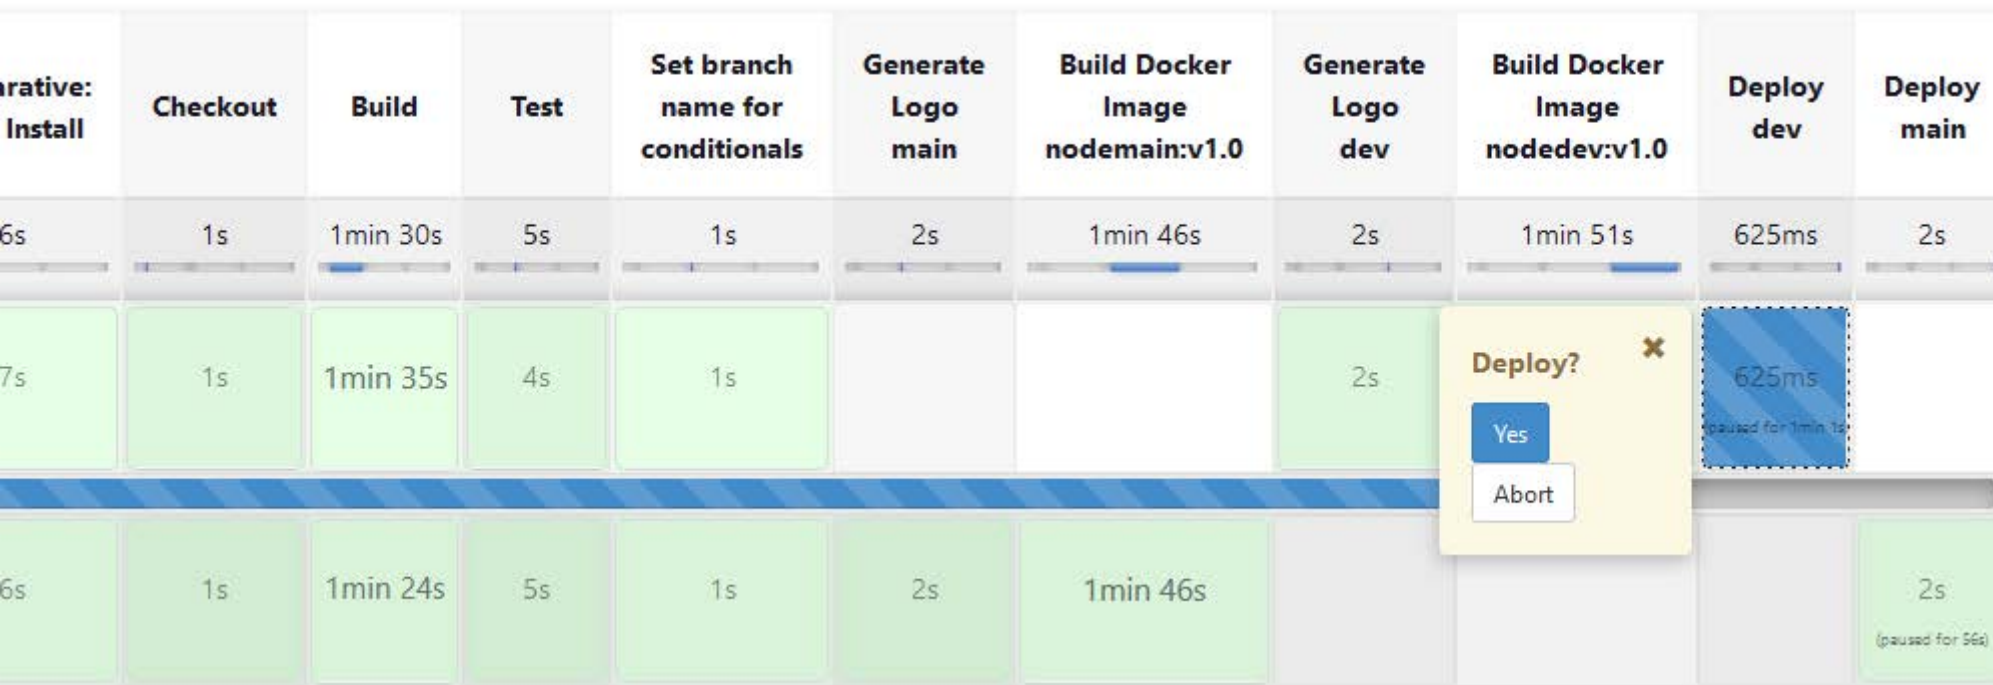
| rative: Install | Checkout | Build | Test | Set branch name for conditionals | Generate Logo main | Build Docker Image nodemain:v1.0 | Generate Logo dev | Build Docker Image nodedev:v1.0 | Deploy dev | Deploy main |
|---|---|---|---|---|---|---|---|---|---|---|
| 6s | 1s | 1min 30s | 5s | 1s | 2s | 1min 46s | 2s | 1min 51s | 625ms | 2s |
| 7s | 1s | 1min 35s | 4s | 1s | | | 2s | | 625ms (paused for 1min 1s) | |
| 6s | 1s | 1min 24s | 5s | 1s | 2s | 1min 46s | | | | 2s (paused for 56s) |

Deploy?
✖
Yes
Abort